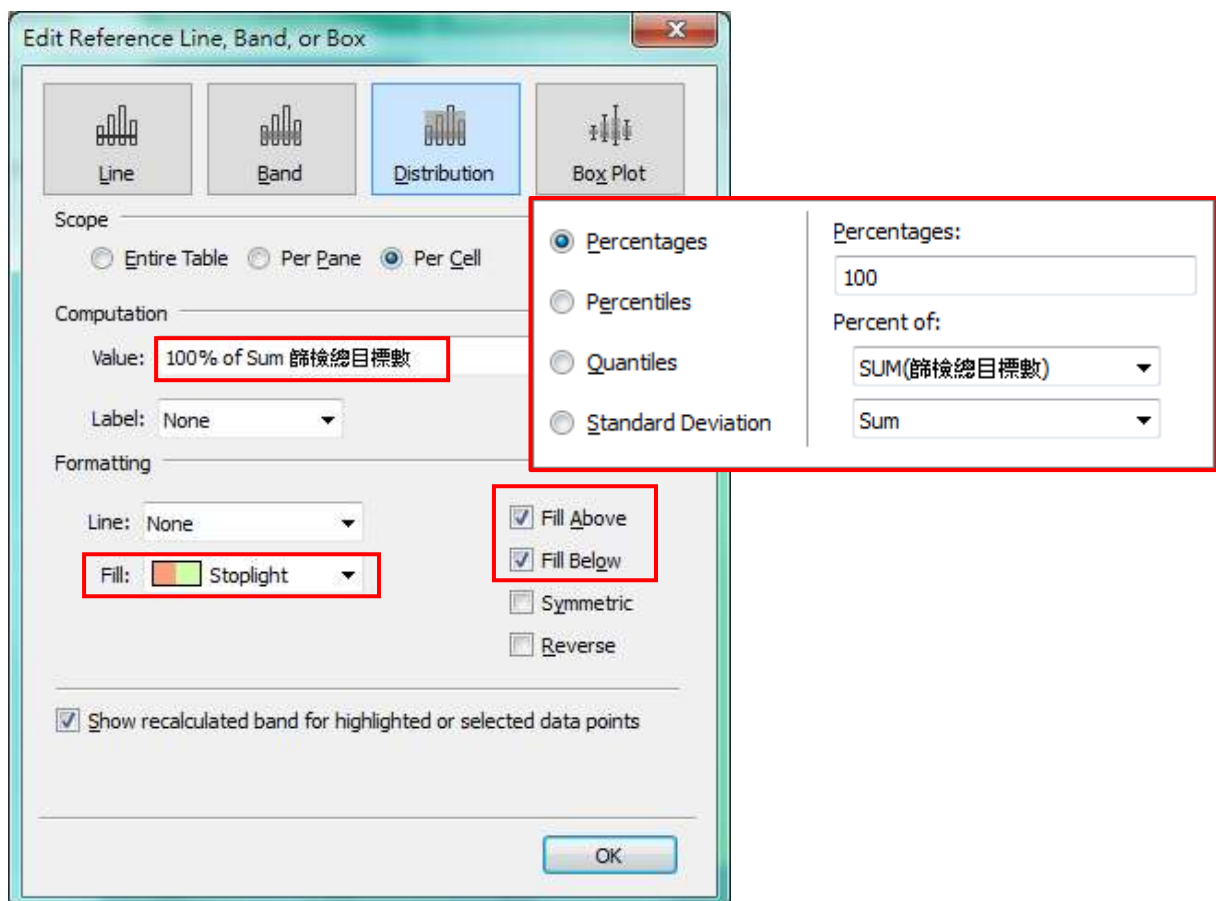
Edit Reference Line, Band, or Box

Line
Band
Distribution
Box Plot

Scope
Entire Table
Per Pane
Per Cell

Computation
Value: 100% of Sum 篩檢總目標數

Label: None

Formatting

Line: None

Fill: Stoplight

Fill Above
Fill Below
Symmetric
Reverse

Show recalculated band for highlighted or selected data points

OK

Percentages
Percentiles
Quantiles
Standard Deviation

Percentages:
100
Percent of:
SUM(篩檢總目標數)
Sum